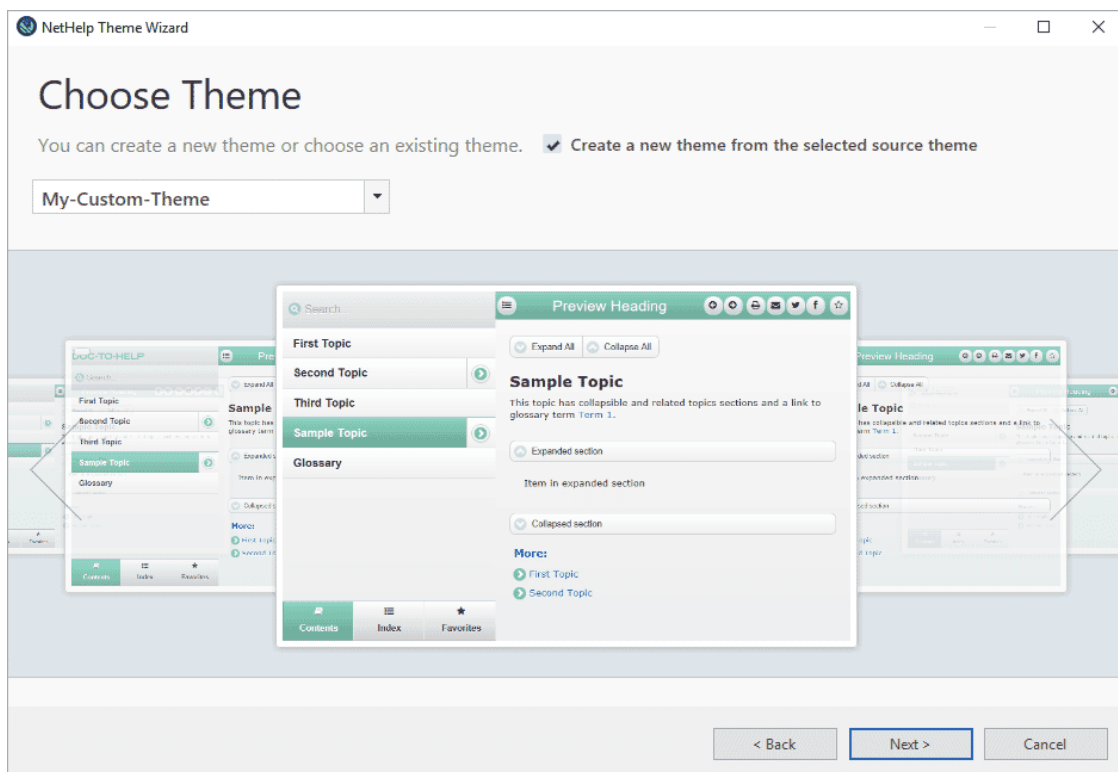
NetHelp Theme Wizard

Choose Theme

You can create a new theme or choose an existing theme.

Create a new theme from the selected source theme

My-Custom-Theme

DOC-TO-HELP

Search

First Topic

Second Topic

Third Topic

Sample Topic

Glossary

Contents

Index

Favorites

Search

First Topic

Second Topic

Third Topic

Sample Topic

Glossary

Preview Heading

Expand All

Collapse All

Sample Topic

This topic has collapsible and related topics sections and a link to glossary term Term 1.

Expanded section

Item in expanded section

Collapsed section

More:

First Topic

Second Topic

Contents

Index

Favorites

Preview Heading

Expand All

Collapse All

Sample Topic

More:

< Back

Next >

Cancel